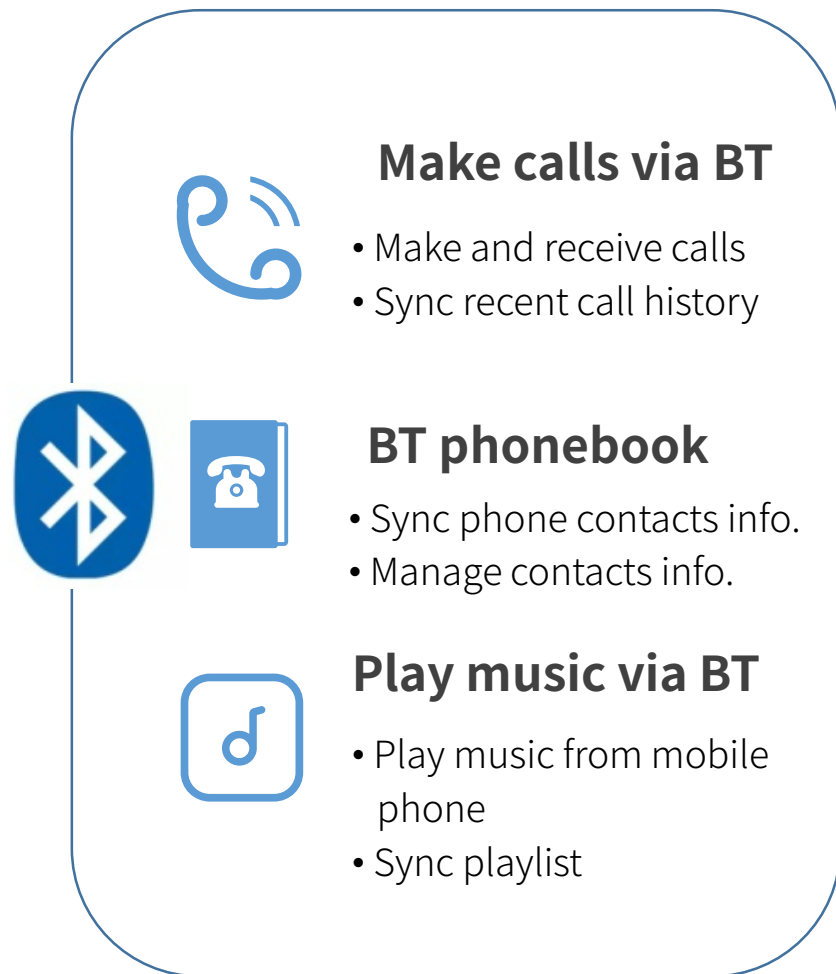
Make calls via BT

• Make and receive calls
• Sync recent call history

BT phonebook

• Sync phone contacts info.
• Manage contacts info.

Play music via BT

• Play music from mobile phone
• Sync playlist